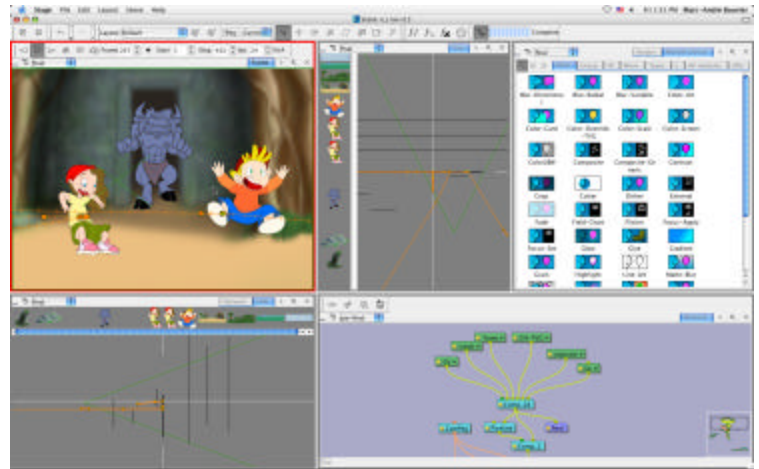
Stage File Edit Layout Views Help

Marc-André Bouvier

Complete

Blur-Directional

Blur-Radial

Blur-Variable

Colour-Art

Color-Card

Color-Override

Color-Scale

Color-Screen

Composite

Contrast

Crop

Cutter

Dither

Emboss

Fade

Glow

Glue

Gradient

Grain

Highlight

Line Art

Matte-Blur

Focus